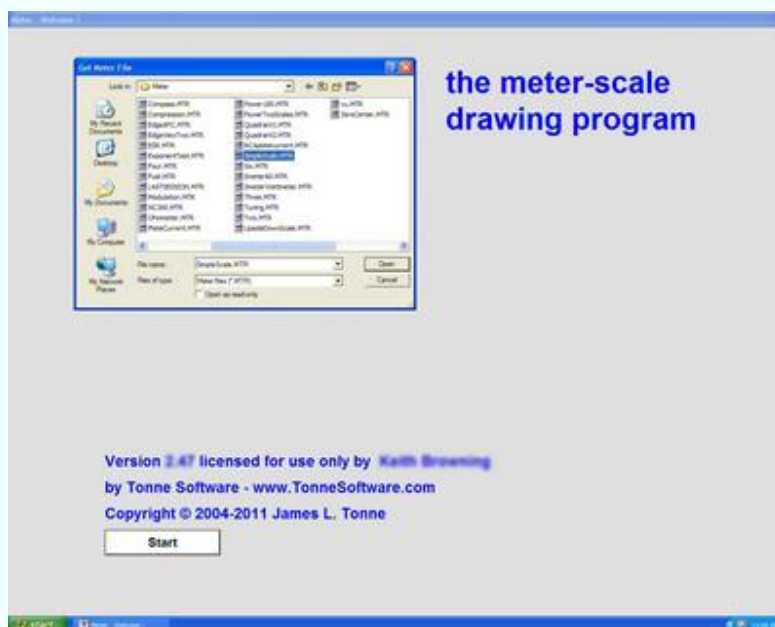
Get Meter File

Look in: Meter

Compass.MTR
Compression.MTR
EdgeAFC.MTR
EdgeVeuTrue.MTR
ESR.MTR
ExperimentTest.MTR
Flour.MTR
Fuel.MTR
LASTSESSION.MTR
Modulation.MTR
NCS66.MTR
Ohmmeter.MTR
PlateCurrent.MTR
Power100.MTR
PowerTwoScales.MTR
Quadrant1.MTR
Quadrant2.MTR
RCSplateCurrent.MTR
SimpleScale.MTR
Six.MTR
Sweep60.MTR
Swedai Wattmeter.MTR
Three.MTR
Tuning.MTR
Two.MTR
UpsideDownScale.MTR
vu.MTR
ZeroCenter.MTR

My Recent Documents
Desktop
My Documents
My Computer
My Network Places

File name: SimpleScale.MTR
Files of type: Meter files (*.MTR)
Open as read-only
Open
Cancel

the meter-scale drawing program

Version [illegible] licensed for use only by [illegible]
by Tonne Software - www.TonneSoftware.com
Copyright © 2004-2011 James L. Tonne
Start

start